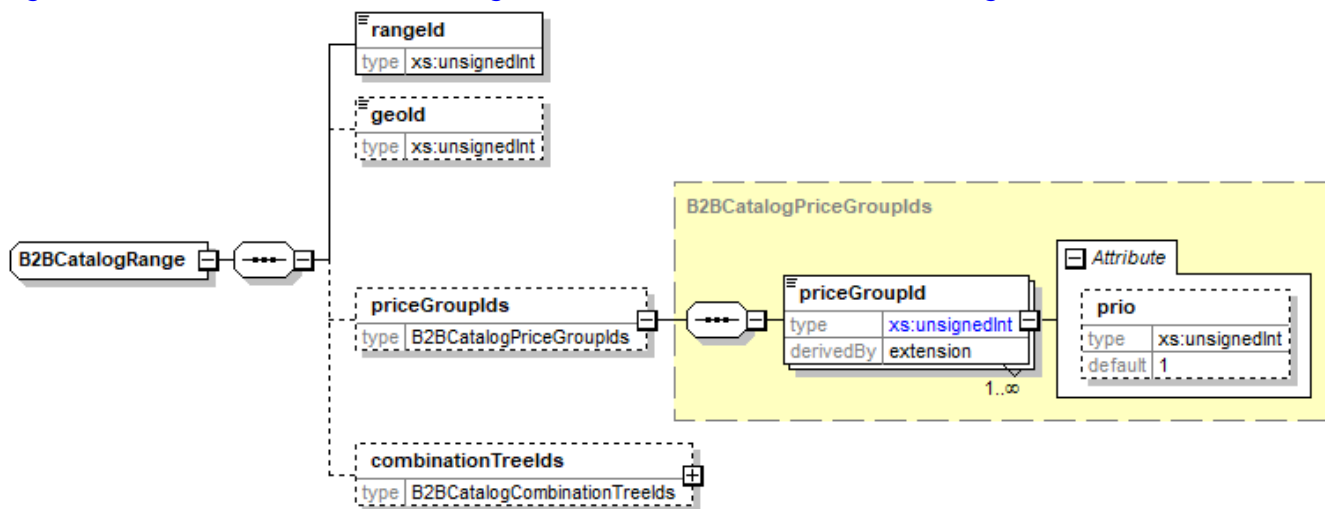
rangeId
type xs:unsignedInt

geoId
type xs:unsignedInt

B2BCatalogRange

B2BCatalogPriceGroupIds

priceGroupIds
type B2BCatalogPriceGroupIds

priceGroupId
type xs:unsignedInt
derivedBy extension
1..∞

Attribute
prio
type xs:unsignedInt
default 1

combinationTreeIds
type B2BCatalogCombinationTreeIds